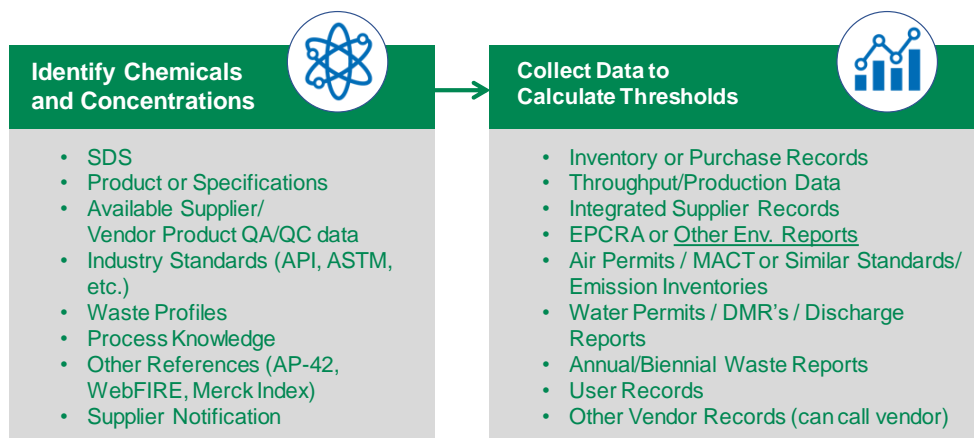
Identify Chemicals and Concentrations

- SDS
- Product or Specifications
- Available Supplier/ Vendor Product QA/QC data
- Industry Standards (API, ASTM, etc.)
- Waste Profiles
- Process Knowledge
- Other References (AP-42, WebFIRE, Merck Index)
- Supplier Notification

Collect Data to Calculate Thresholds

- Inventory or Purchase Records
- Throughput/Production Data
- Integrated Supplier Records
- EPCRA or Other Env. Reports
- Air Permits / MACT or Similar Standards/ Emission Inventories
- Water Permits / DMR's / Discharge Reports
- Annual/Biennial Waste Reports
- User Records
- Other Vendor Records (can call vendor)